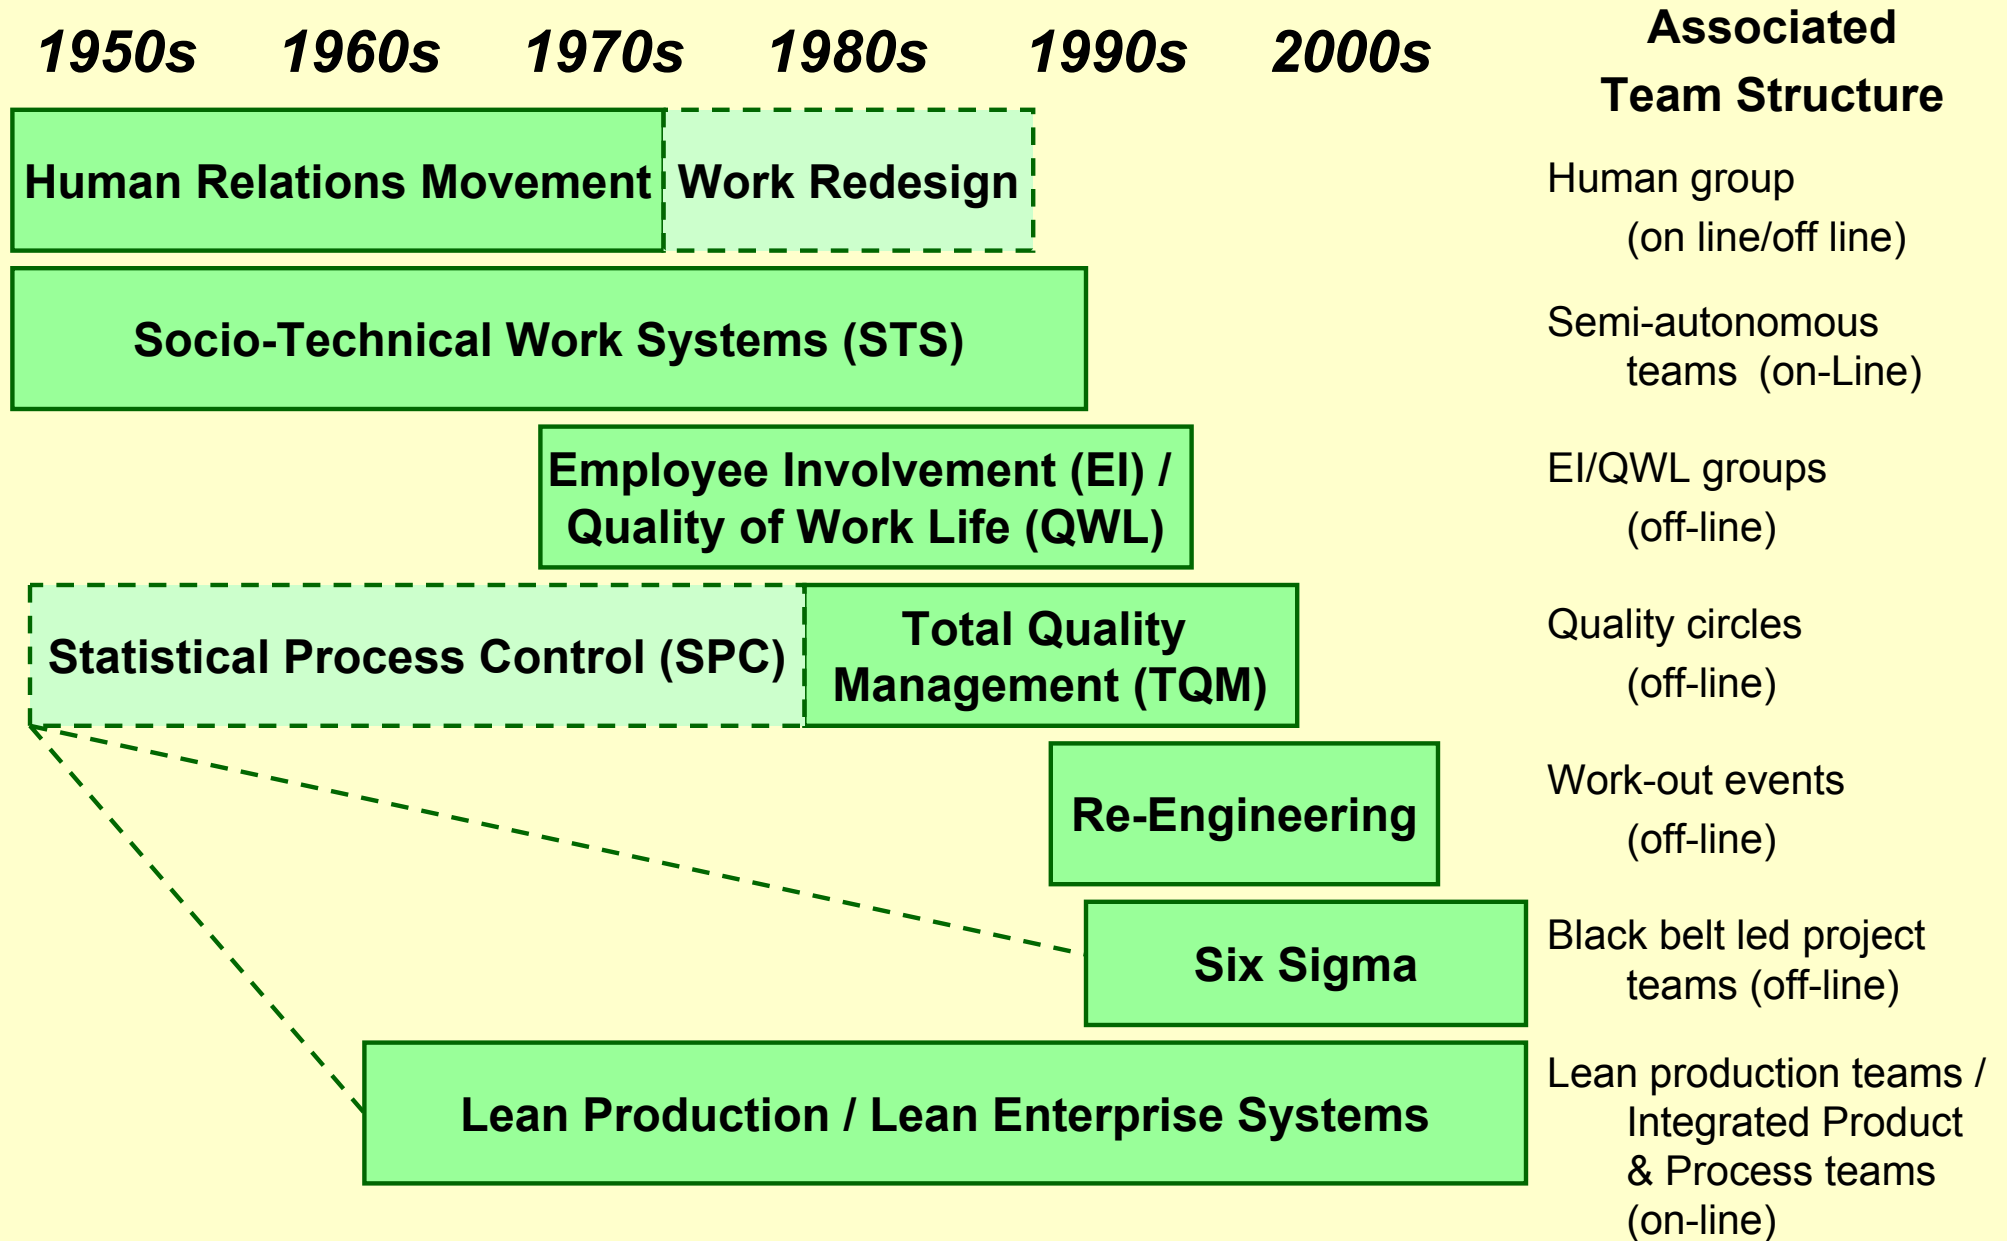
1950s 1960s 1970s 1980s 1990s 2000s

Associated Team Structure

Human Relations Movement

Work Redesign

Human group (on line/off line)

Socio-Technical Work Systems (STS)

Semi-autonomous teams (on-Line)

Employee Involvement (EI) / Quality of Work Life (QWL)

EI/QWL groups (off-line)

Statistical Process Control (SPC)

Total Quality Management (TQM)

Quality circles (off-line)

Re-Engineering

Work-out events (off-line)

Six Sigma

Black belt led project teams (off-line)

Lean Production / Lean Enterprise Systems

Lean production teams / Integrated Product & Process teams (on-line)